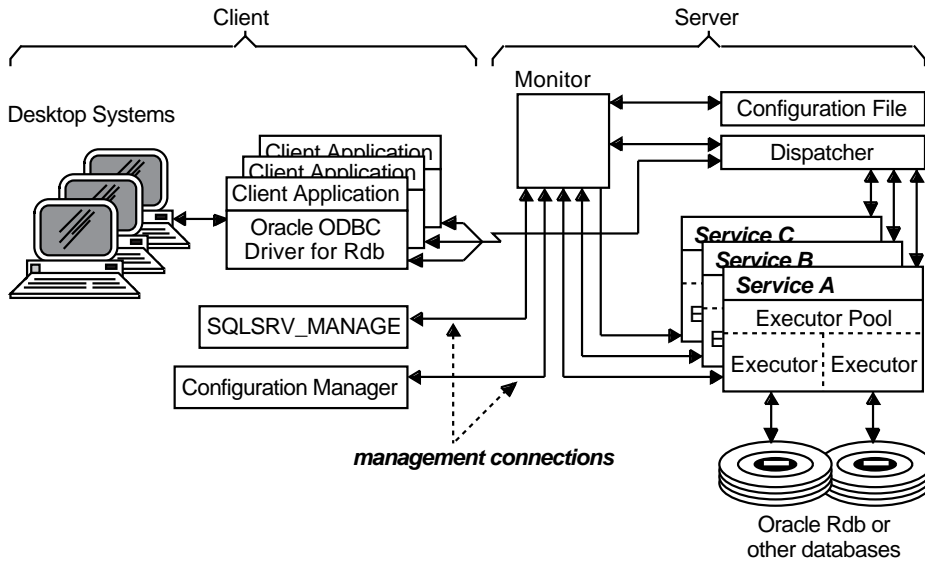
Client

Server

Desktop Systems

Client Application

Client Application

Client Application

Oracle ODBC Driver for Rdb

Monitor

Configuration File

Dispatcher

Service C

Service B

Service A

Executor Pool

E

E

Executor

Executor

SQLSRV_MANAGE

Configuration Manager

management connections

Oracle Rdb or other databases